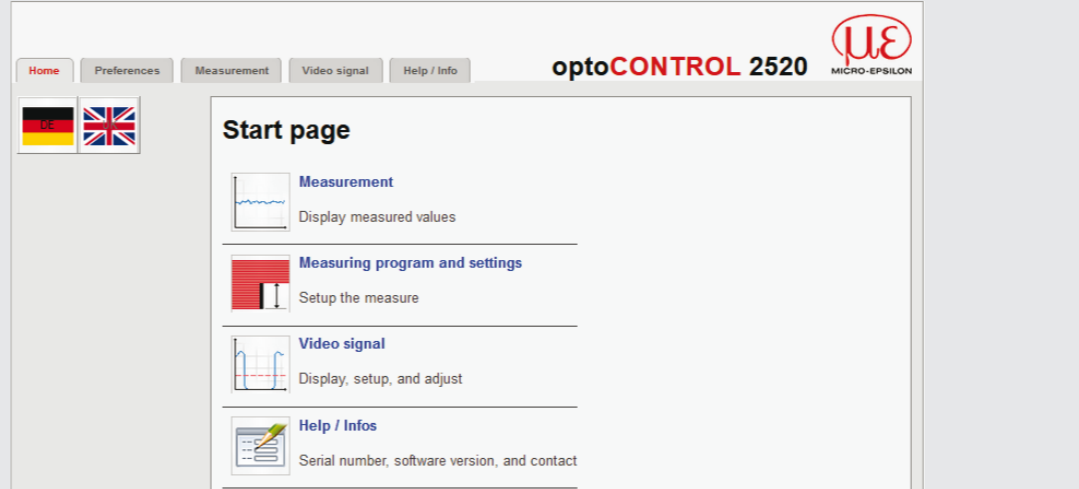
Home | Preferences | Measurement | Video signal | Help / Info

optoCONTROL 2520

MICRO-EPSILON

DE

Start page

Measurement
Display measured values

Measuring program and settings
Setup the measure

Video signal
Display, setup, and adjust

Help / Infos
Serial number, software version, and contact